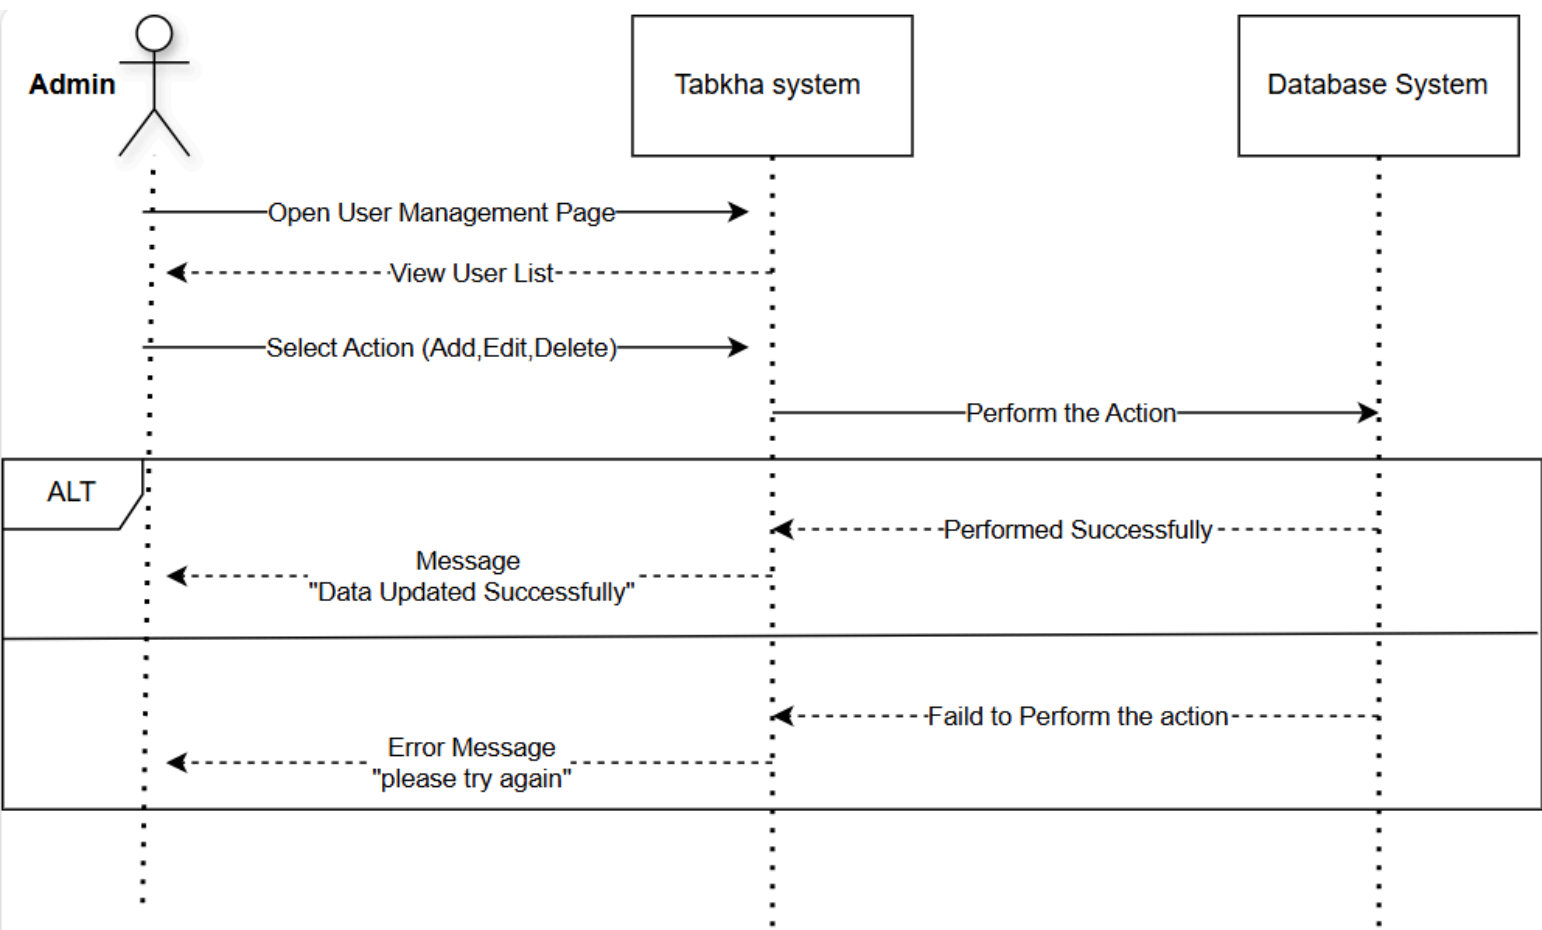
Admin

Tabkha system

Database System

Open User Management Page

View User List

Select Action (Add,Edit,Delete)

Perform the Action

ALT

Performed Successfully

Message
"Data Updated Successfully"

Faild to Perform the action

Error Message
"please try again"